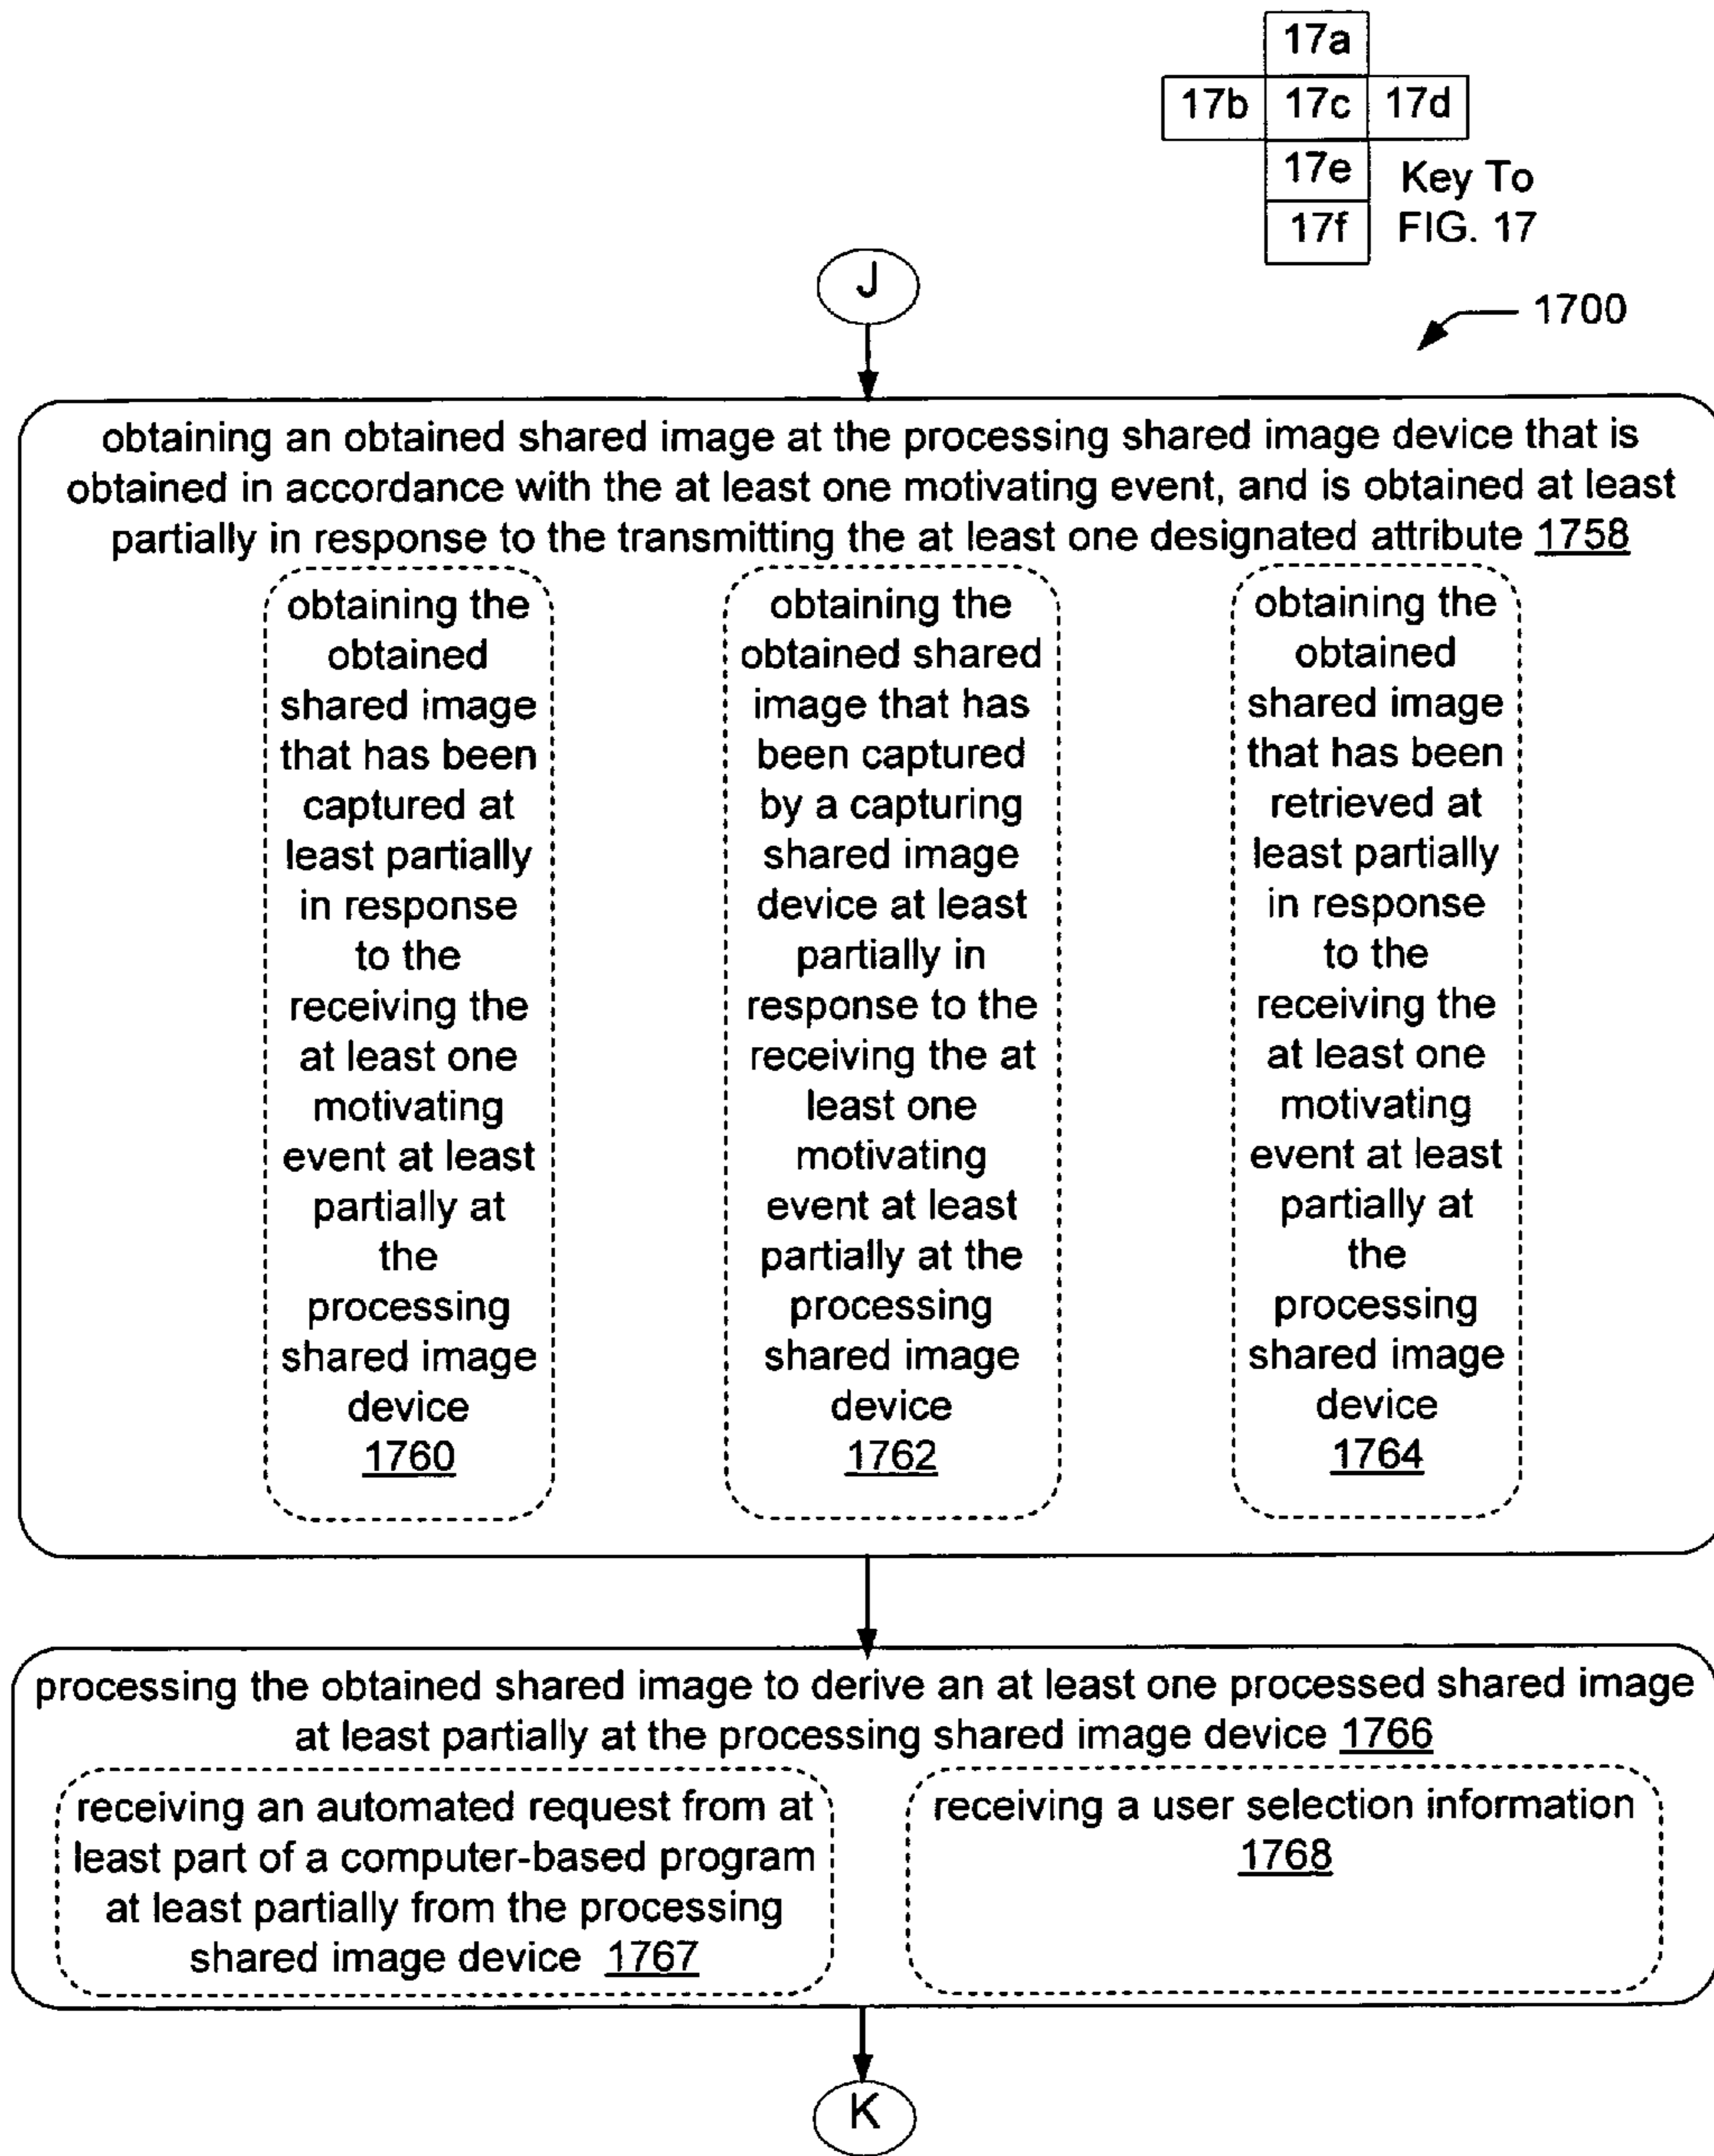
17a

17b 17c 17d

17e

17f

Key To FIG. 17

J

1700

obtaining an obtained shared image at the processing shared image device that is obtained in accordance with the at least one motivating event, and is obtained at least partially in response to the transmitting the at least one designated attribute 1758

obtaining the obtained shared image that has been captured at least partially in response to the receiving the at least one motivating event at least partially at the processing shared image device 1760

obtaining the obtained shared image that has been captured by a capturing shared image device at least partially in response to the receiving the at least one motivating event at least partially at the processing shared image device 1762

obtaining the obtained shared image that has been retrieved at least partially in response to the receiving the at least one motivating event at least partially at the processing shared image device 1764

processing the obtained shared image to derive an at least one processed shared image at least partially at the processing shared image device 1766

receiving an automated request from at least part of a computer-based program at least partially from the processing shared image device 1767

receiving a user selection information 1768

K